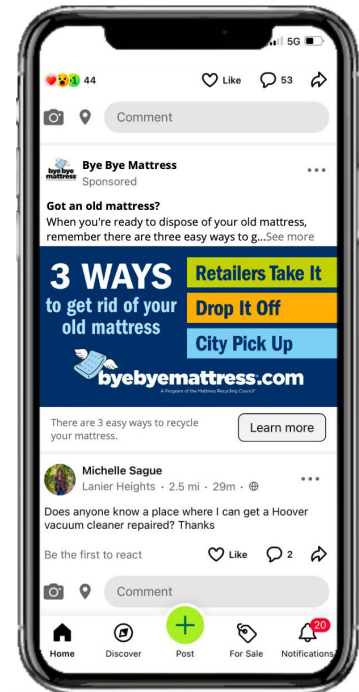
5G

44

Like

53

Comment

bye bye mattress

Bye Bye Mattress
Sponsored

Got an old mattress?
When you're ready to dispose of your old mattress, remember there are three easy ways to g...See more

3 WAYS
to get rid of your old mattress

Retailers Take It
Drop It Off
City Pick Up

byebyemattress.com
A Program of the Mattress Recycling Council

There are 3 easy ways to recycle your mattress.

Learn more

Michelle Sague
Lanier Heights · 2.5 mi · 29m ·

Does anyone know a place where I can get a Hoover vacuum cleaner repaired? Thanks

Be the first to react

Like

2

Comment

Home
Discover
Post
For Sale
20
Notifications